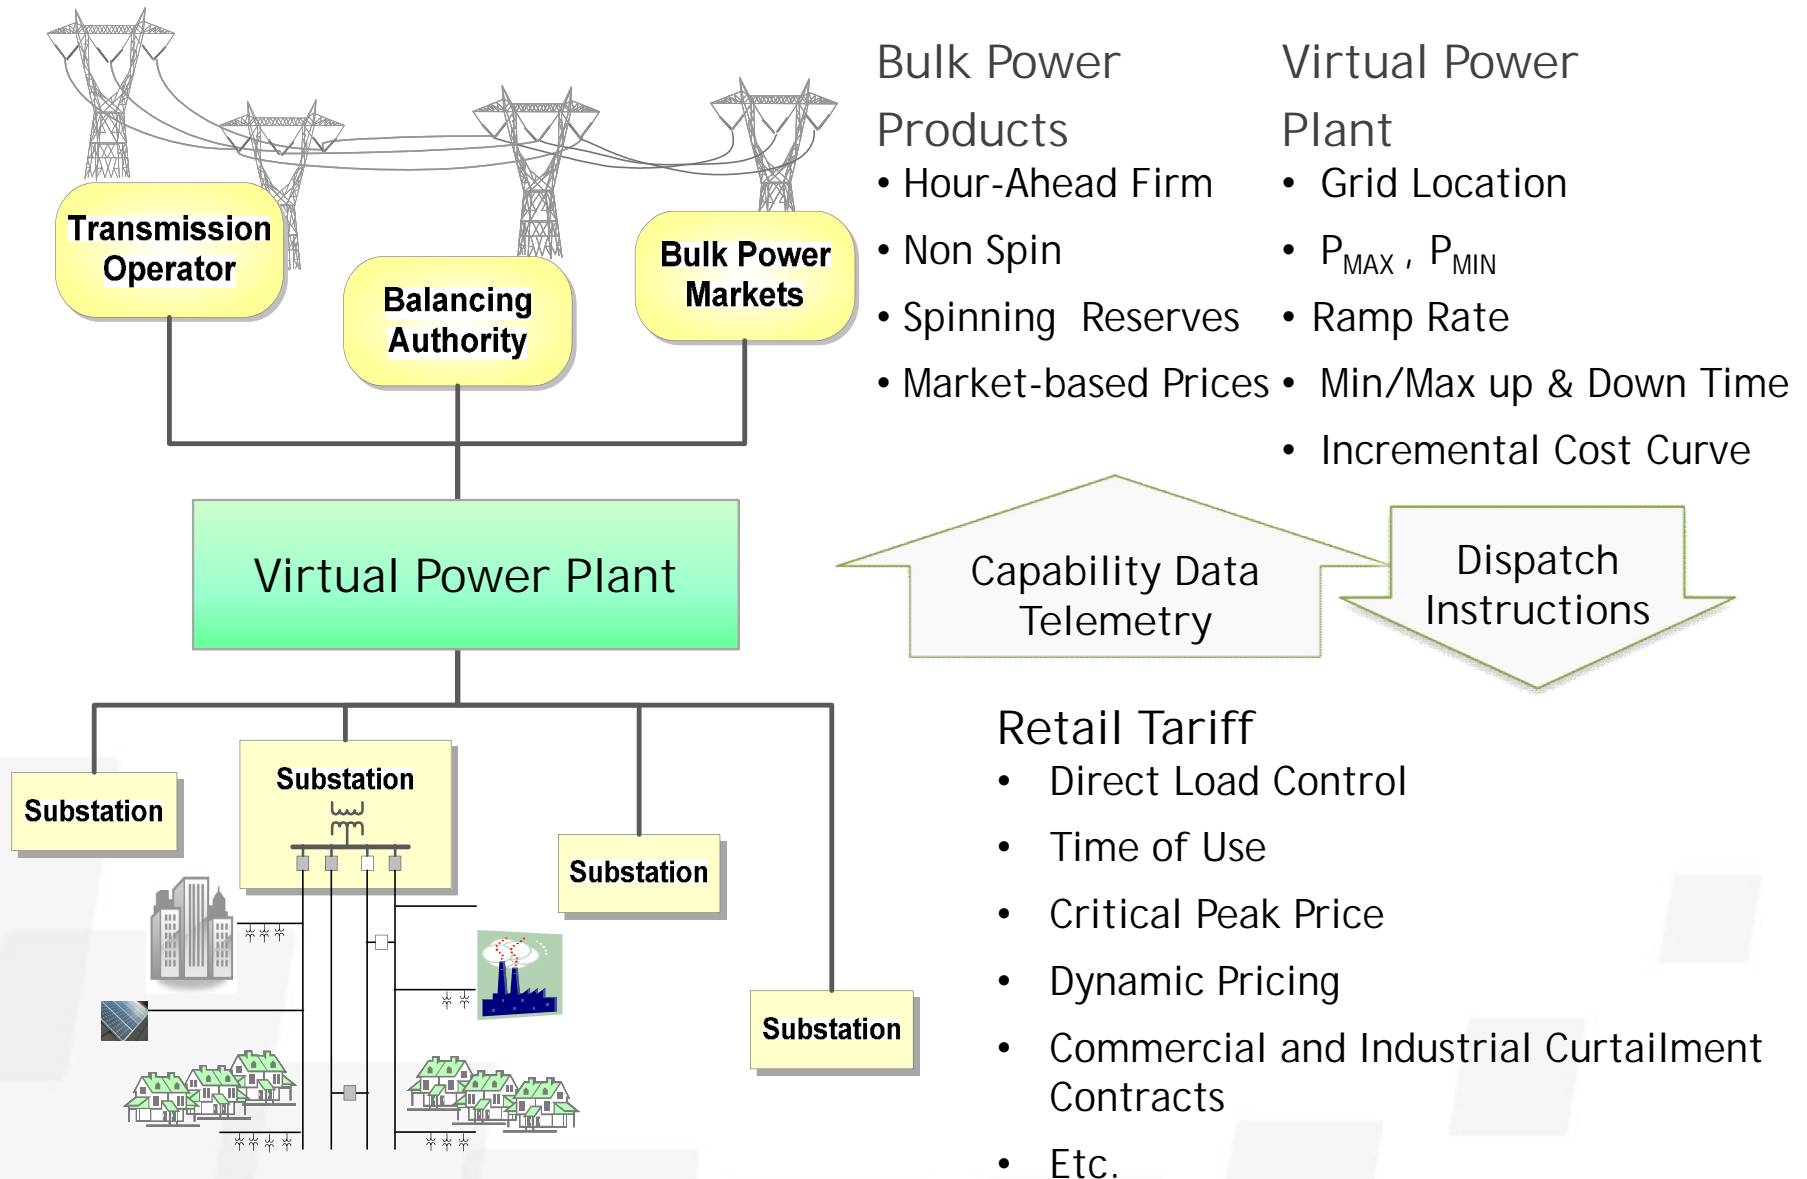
Transmission Operator

Balancing Authority

Bulk Power Markets

Bulk Power Products
• Hour-Ahead Firm
• Non Spin
• Spinning Reserves
• Market-based Prices

Virtual Power Plant
• Grid Location
• $P_{MAX}$ , $P_{MIN}$
• Ramp Rate
• Min/Max up & Down Time
• Incremental Cost Curve

Virtual Power Plant

Capability Data Telemetry

Dispatch Instructions

Substation

Substation

Substation

Substation

Retail Tariff
• Direct Load Control
• Time of Use
• Critical Peak Price
• Dynamic Pricing
• Commercial and Industrial Curtailment Contracts
• Etc.